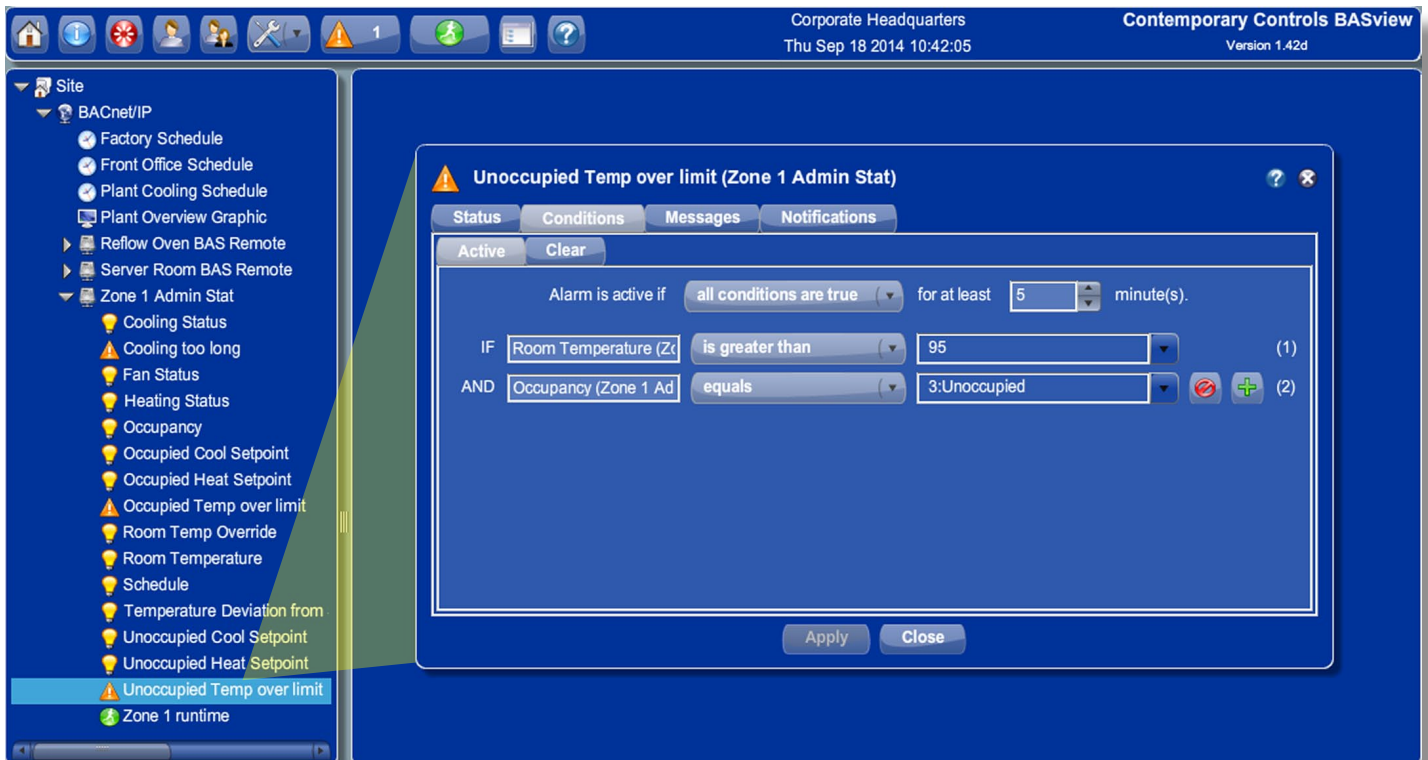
1

Corporate Headquarters
Thu Sep 18 2014 10:42:05

Contemporary Controls BASview
Version 1.42d

Site
BACnet/IP
Factory Schedule
Front Office Schedule
Plant Cooling Schedule
Plant Overview Graphic
Reflow Oven BAS Remote
Server Room BAS Remote
Zone 1 Admin Stat
Cooling Status
Cooling too long
Fan Status
Heating Status
Occupancy
Occupied Cool Setpoint
Occupied Heat Setpoint
Occupied Temp over limit
Room Temp Override
Room Temperature
Schedule
Temperature Deviation from
Unoccupied Cool Setpoint
Unoccupied Heat Setpoint
Unoccupied Temp over limit
Zone 1 runtime

Unoccupied Temp over limit (Zone 1 Admin Stat)

Status | Conditions | Messages | Notifications

Active | Clear

Alarm is active if | all conditions are true | for at least | 5 | minute(s).

IF | Room Temperature (Zc | is greater than | 95 | (1)

AND | Occupancy (Zone 1 Ad | equals | 3:Unoccupied | (2)

Apply | Close